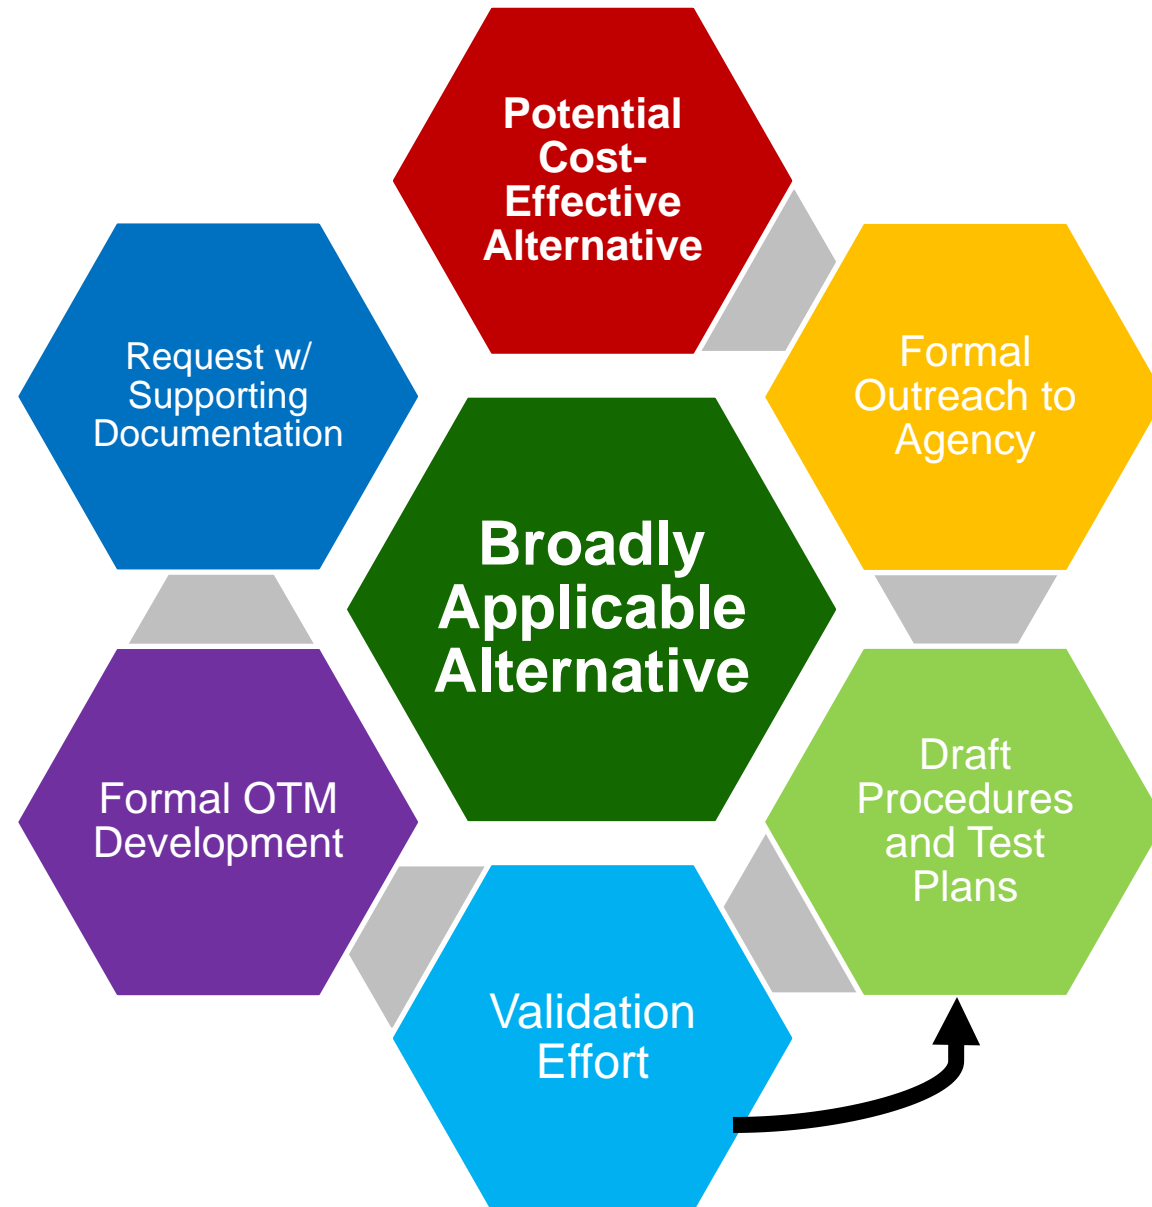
Potential Cost-Effective Alternative

Formal Outreach to Agency

Draft Procedures and Test Plans

Validation Effort

Formal OTM Development

Request w/ Supporting Documentation

Broadly Applicable Alternative